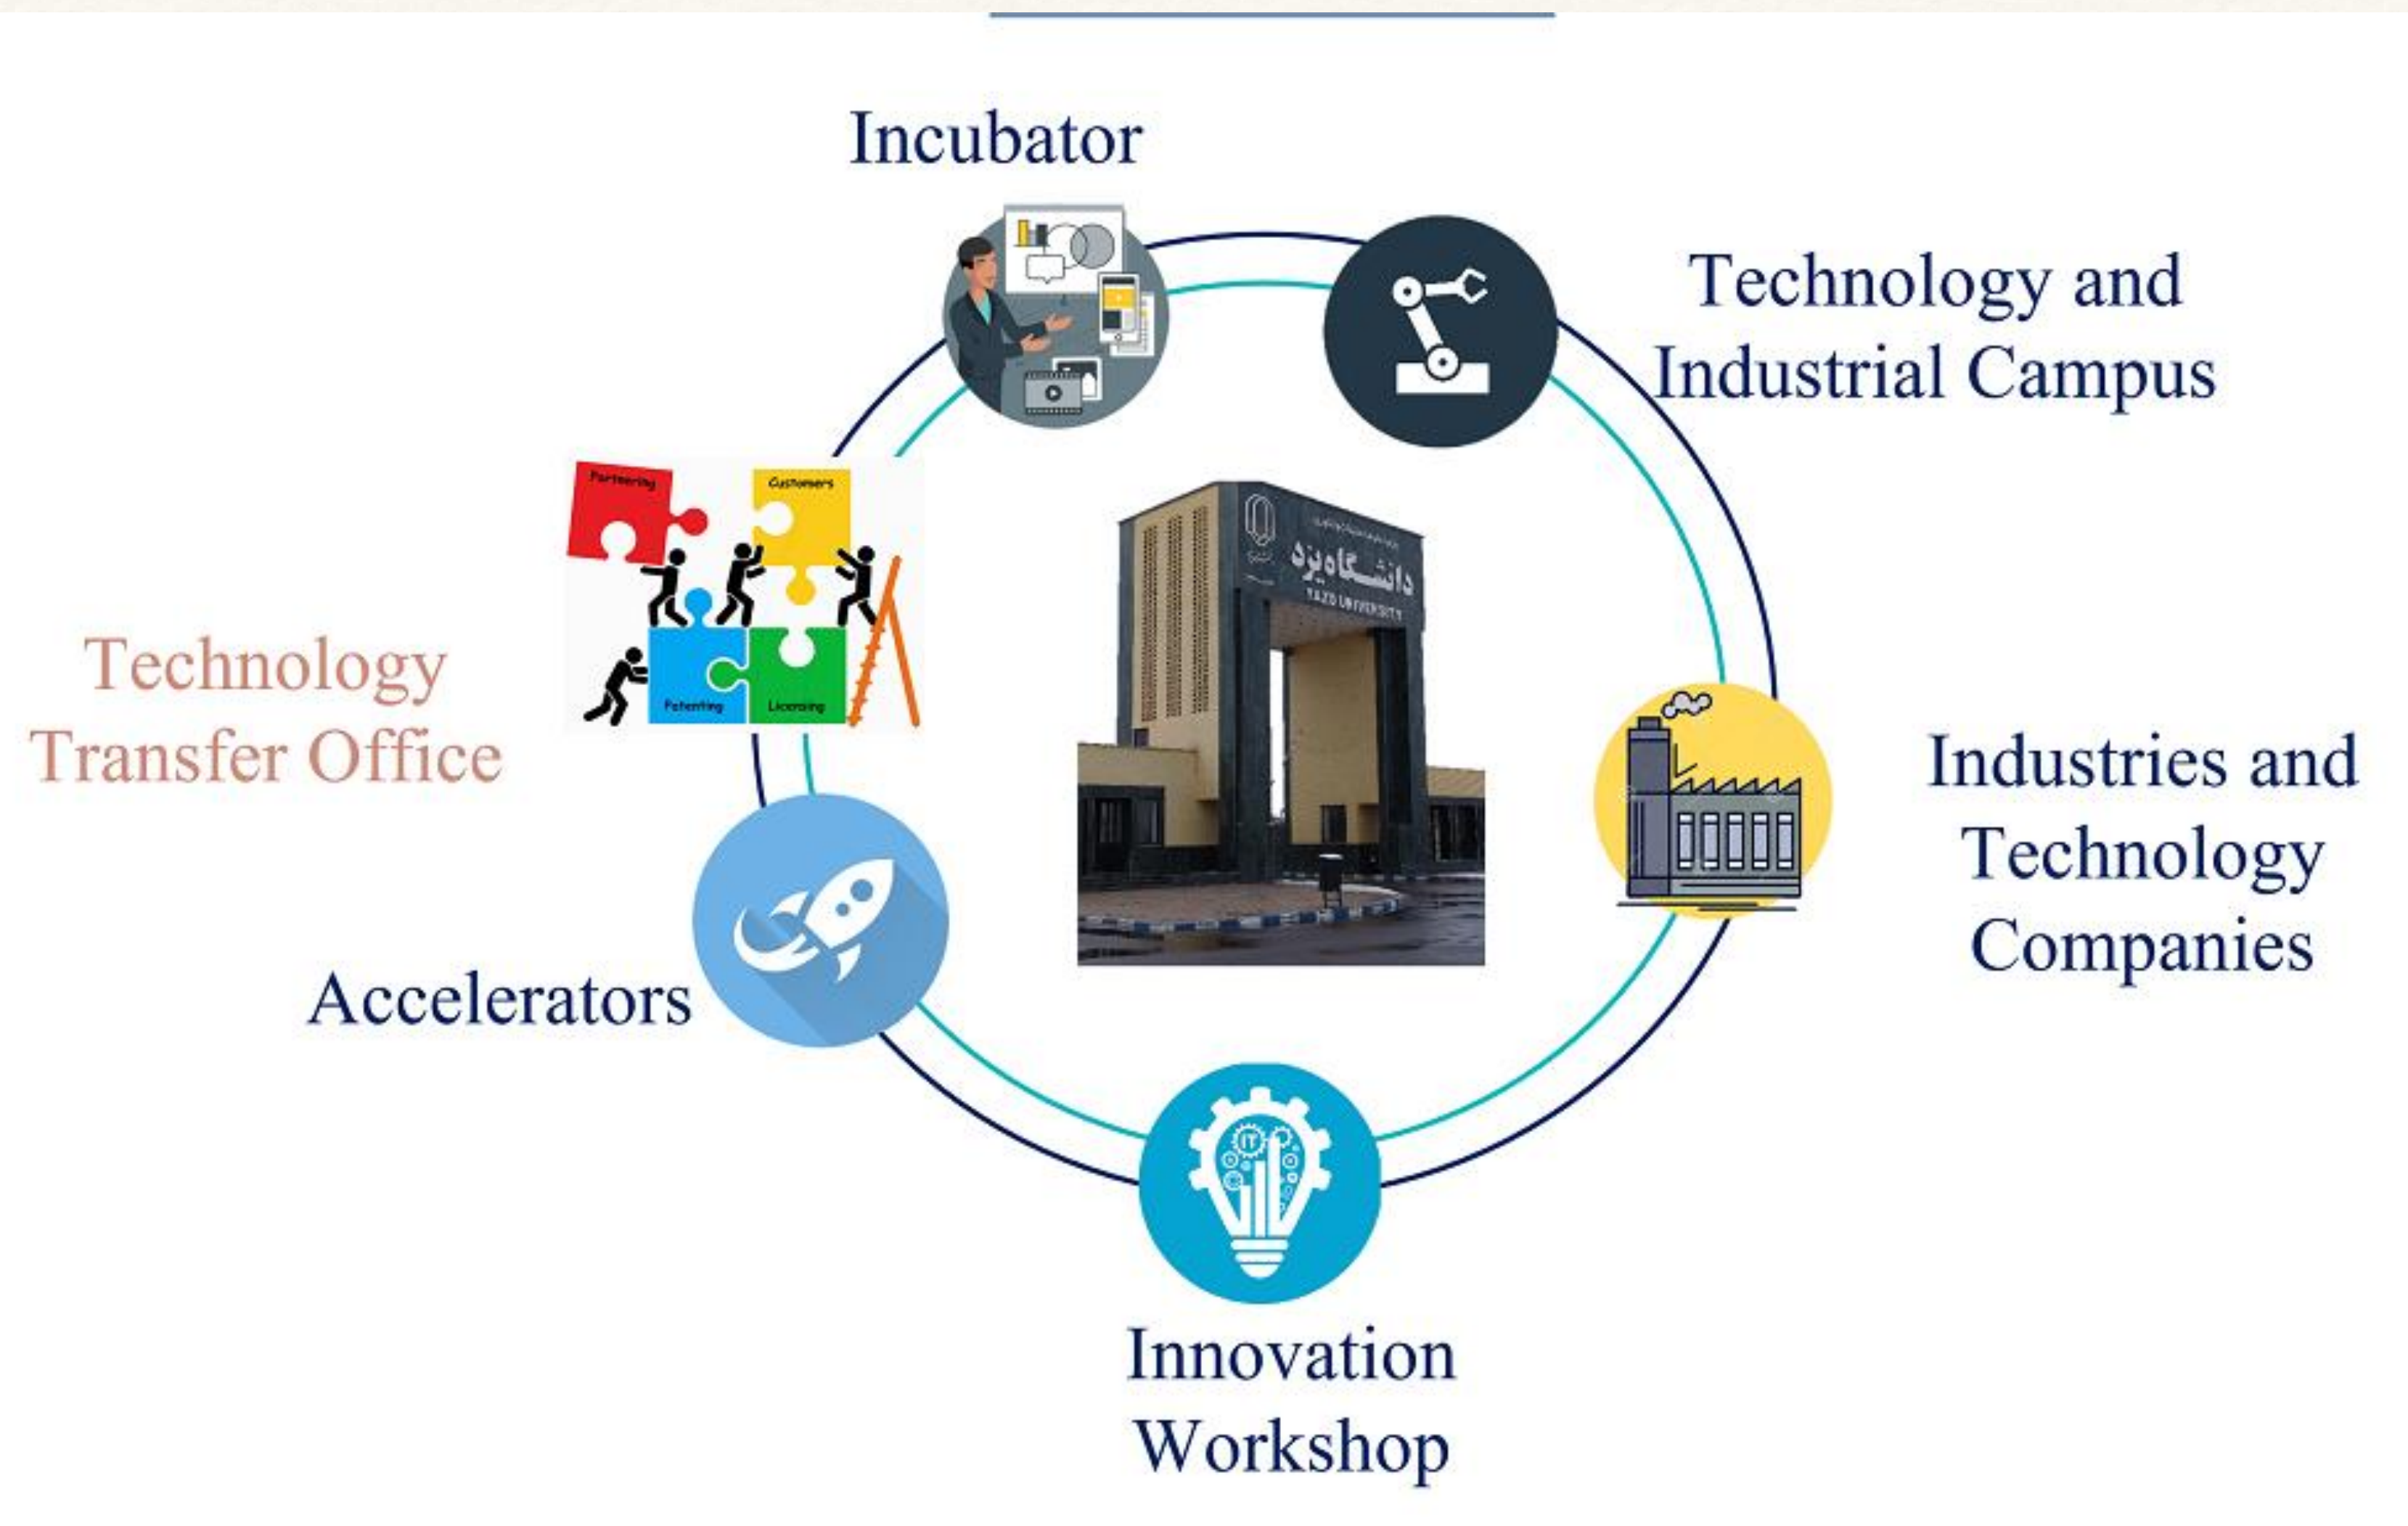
Incubator

Technology and Industrial Campus

Partnering

Customers

Patenting

Licensing

Technology Transfer Office

دانشگاه یزد

YAZD UNIVERSITY

Industries and Technology Companies

Accelerators

IT

Innovation Workshop